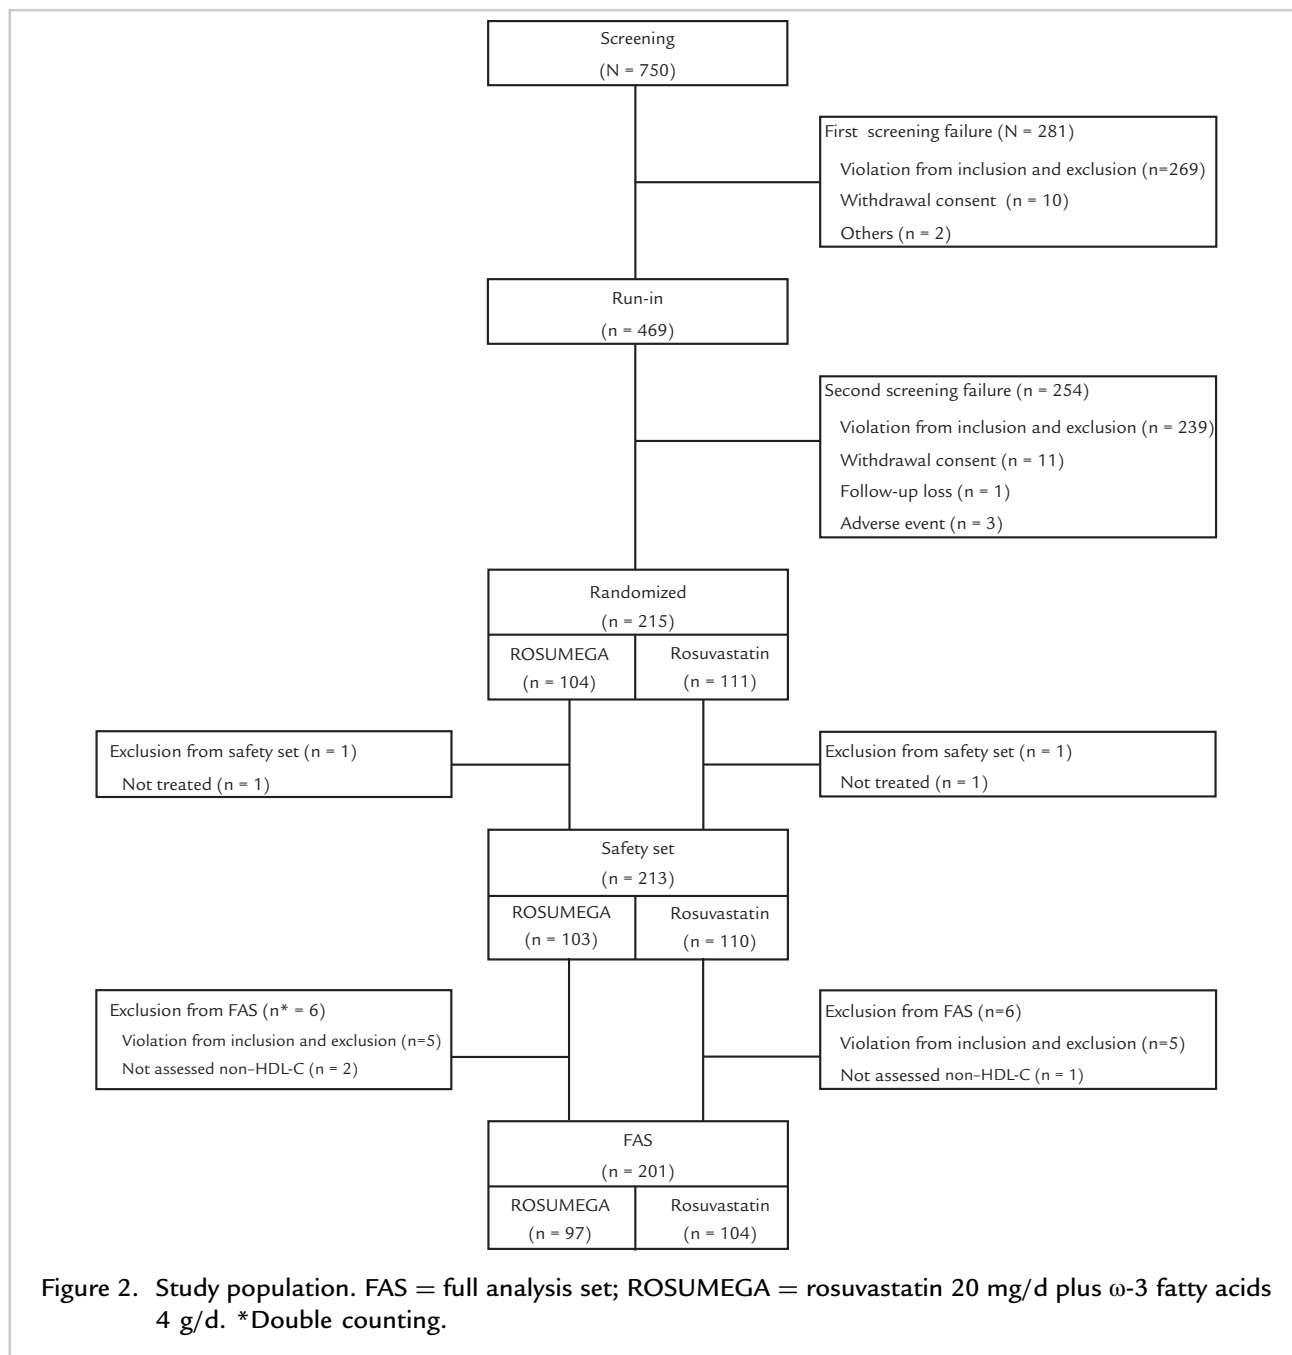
Screening
(N = 750)

First screening failure (N = 281)
Violation from inclusion and exclusion (n=269)
Withdrawal consent (n = 10)
Others (n = 2)

Run-in
(n = 469)

Second screening failure (n = 254)
Violation from inclusion and exclusion (n = 239)
Withdrawal consent (n = 11)
Follow-up loss (n = 1)
Adverse event (n = 3)

Randomized
(n = 215)

| ROSUMEGA (n = 104) | Rosuvastatin (n = 111) |
|---|---|

Exclusion from safety set (n = 1)
Not treated (n = 1)

Exclusion from safety set (n = 1)
Not treated (n = 1)

Safety set
(n = 213)

| ROSUMEGA (n = 103) | Rosuvastatin (n = 110) |
|---|---|

Exclusion from FAS (n* = 6)
Violation from inclusion and exclusion (n=5)
Not assessed non–HDL-C (n = 2)

Exclusion from FAS (n=6)
Violation from inclusion and exclusion (n=5)
Not assessed non–HDL-C (n = 1)

FAS
(n = 201)

| ROSUMEGA (n = 97) | Rosuvastatin (n = 104) |
|---|---|

Figure 2. Study population. FAS = full analysis set; ROSUMEGA = rosuvastatin 20 mg/d plus ω-3 fatty acids 4 g/d. *Double counting.